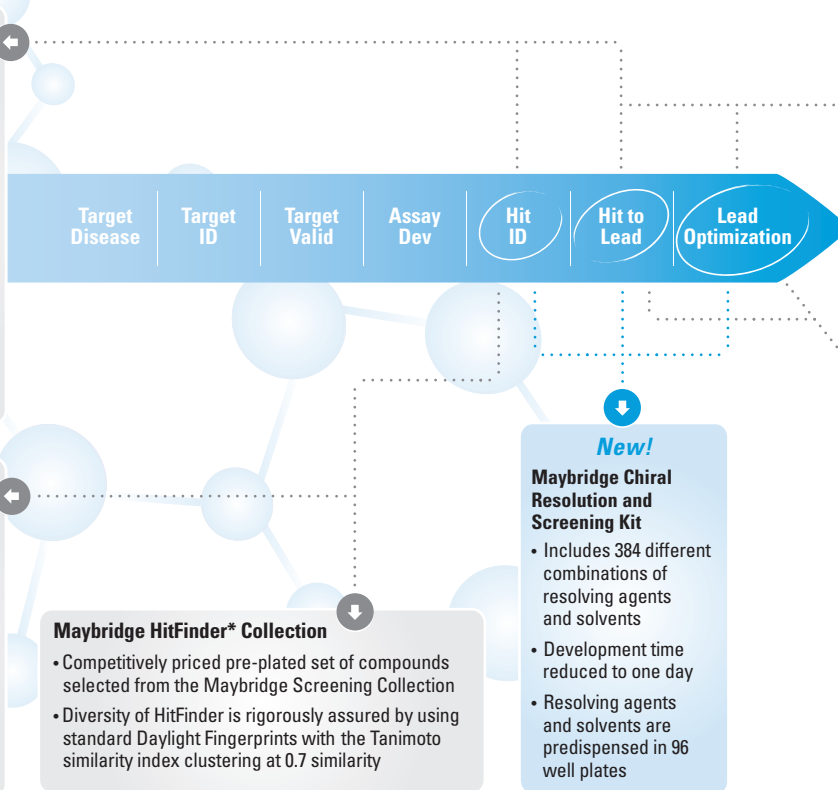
Target Disease

Target ID

Target Valid

Assay Dev

Hit ID

Hit to Lead

Lead Optimization

New!

Maybridge Chiral Resolution and Screening Kit

• Includes 384 different combinations of resolving agents and solvents

• Development time reduced to one day

• Resolving agents and solvents are predispensed in 96 well plates

Maybridge HitFinder* Collection

• Competitively priced pre-plated set of compounds selected from the Maybridge Screening Collection

• Diversity of HitFinder is rigorously assured by using standard Daylight Fingerprints with the Tanimoto similarity index clustering at 0.7 similarity